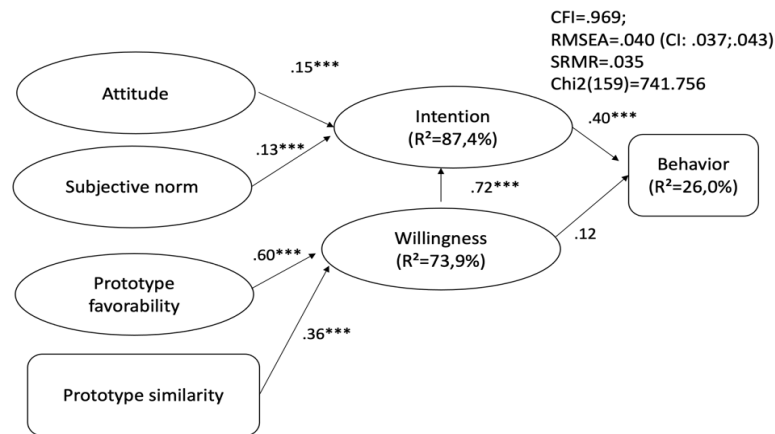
CFI=.969;
RMSEA=.040 (CI: .037;.043)
SRMR=.035
Chi2(159)=741.756

Attitude

.15***

Intention
(R²=87,4%)

.40***

.13***

Subjective norm

.72***

Behavior
(R²=26,0%)

.60***

Willingness
(R²=73,9%)

.12

Prototype favorability

.36***

Prototype similarity